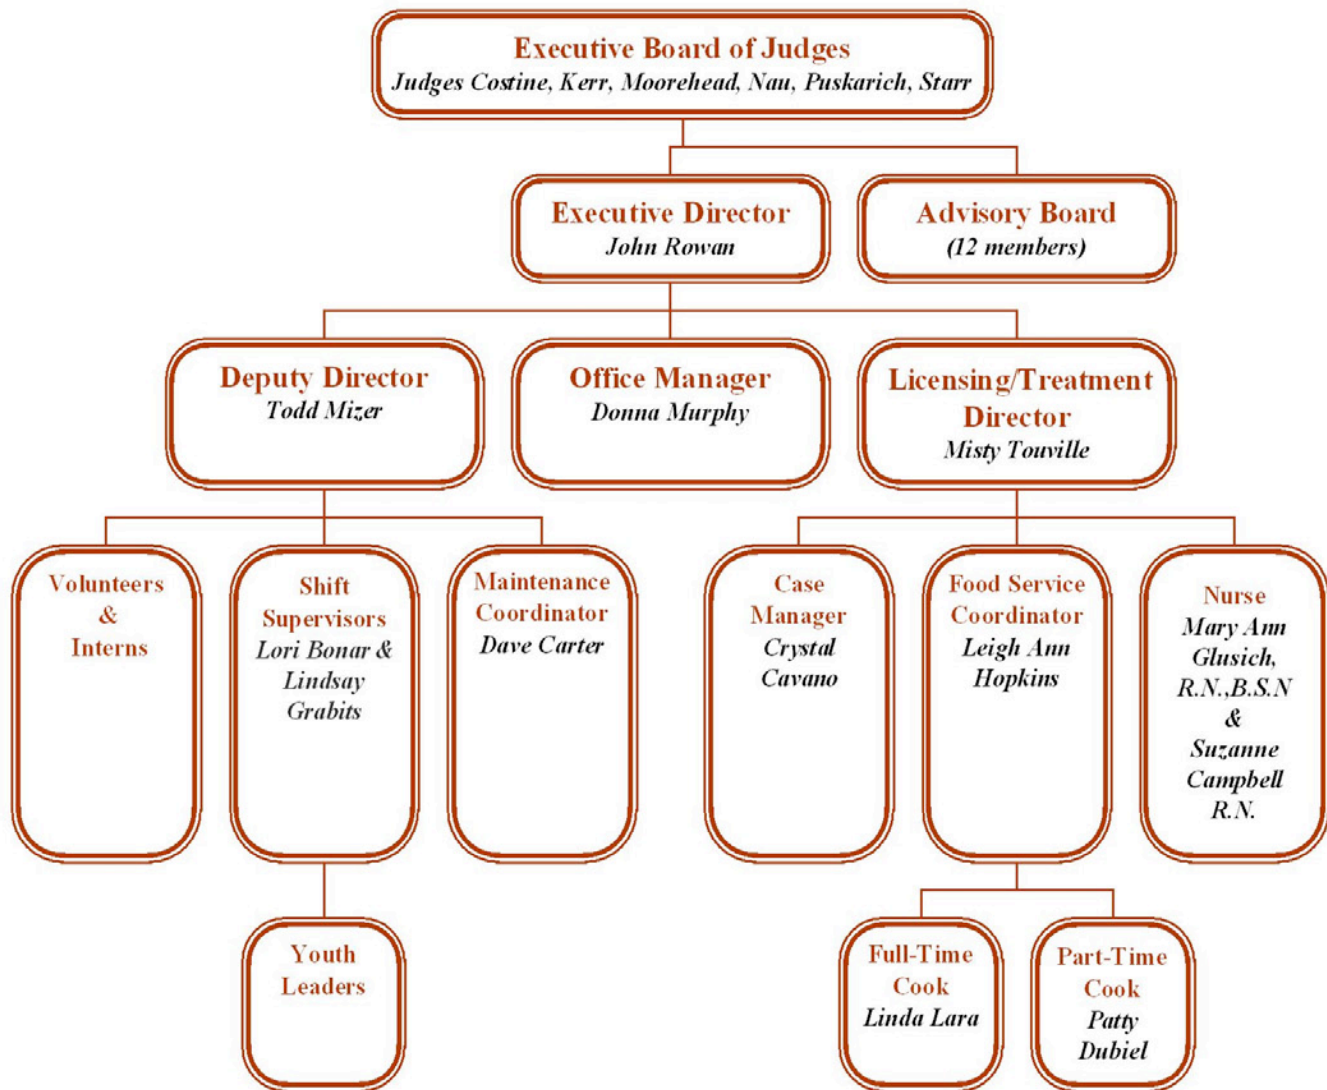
Executive Board of Judges
Judges Costine, Kerr, Moorehead, Nau, Puskarich, Starr

Executive Director
John Rowan

Advisory Board
(12 members)

Deputy Director
Todd Mizer

Office Manager
Donna Murphy

Licensing/Treatment Director
Misty Touville

Volunteers & Interns

Shift Supervisors
Lori Bonar & Lindsay Grabits

Maintenance Coordinator
Dave Carter

Case Manager
Crystal Cavano

Food Service Coordinator
Leigh Ann Hopkins

Nurse
Mary Ann Glusich, R.N.,B.S.N & Suzanne Campbell R.N.

Youth Leaders

Full-Time Cook
Linda Lara

Part-Time Cook
Patty Dubiel